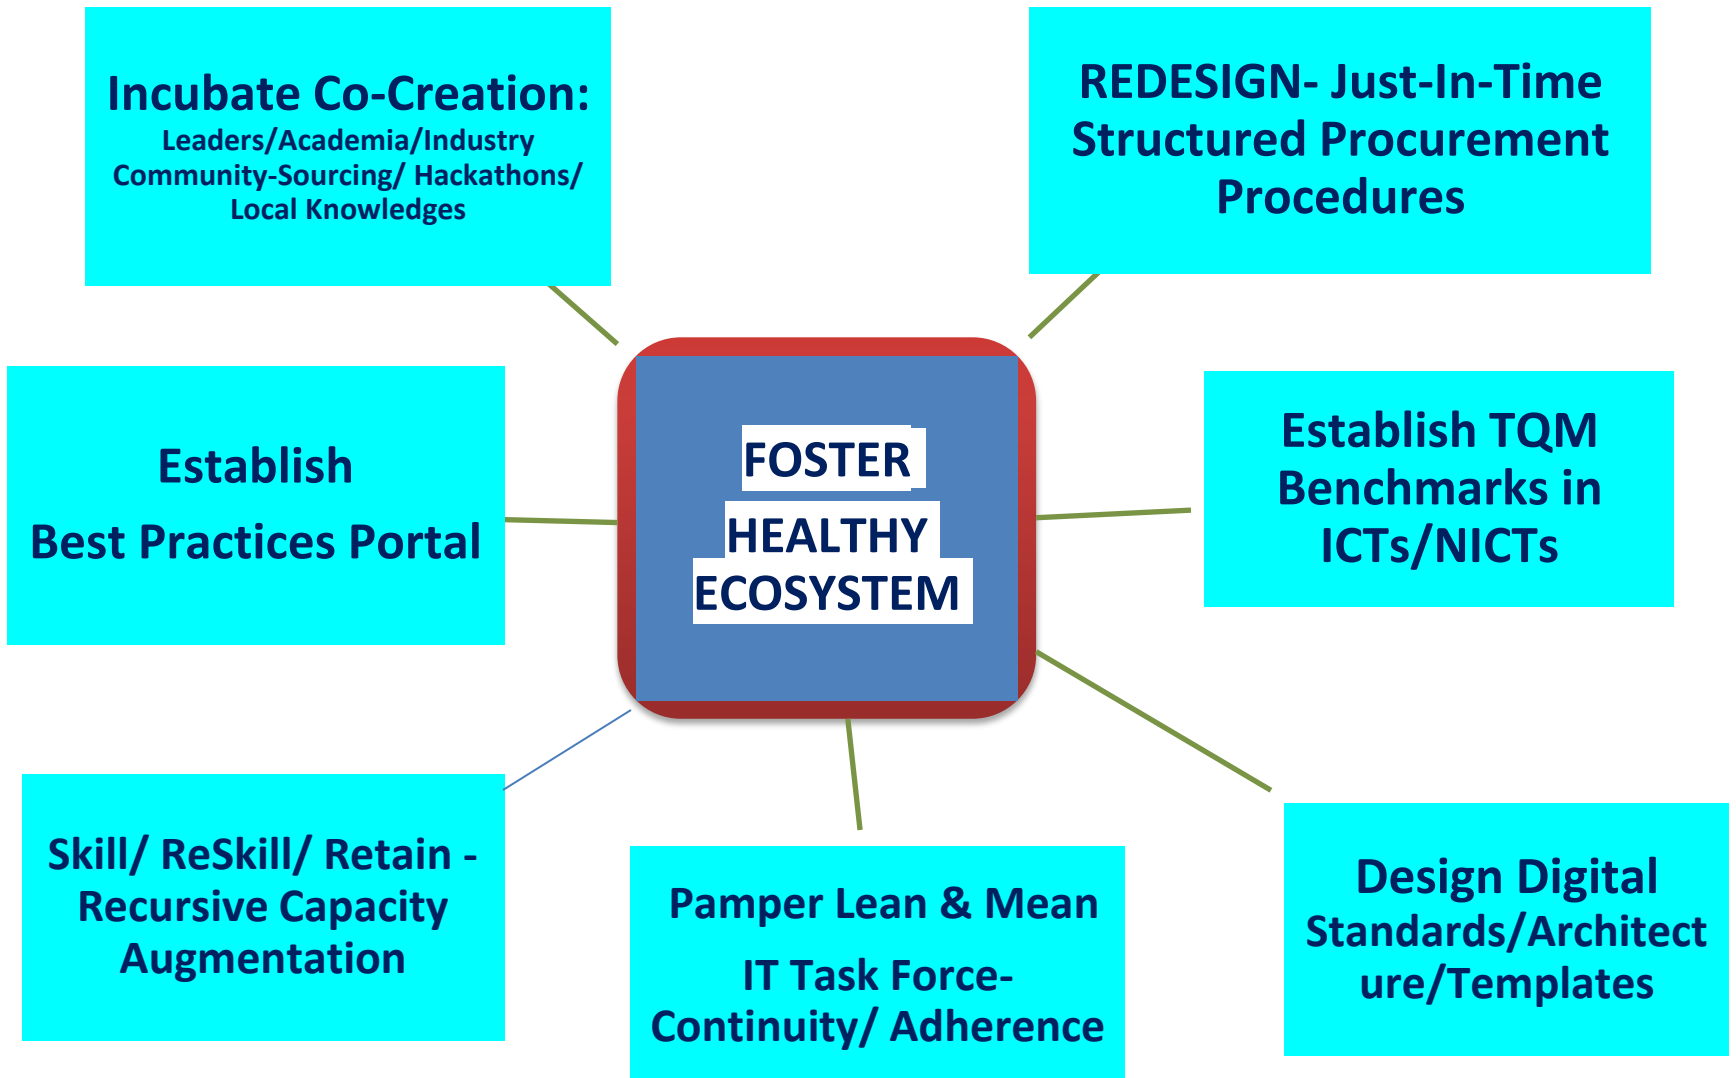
Incubate Co-Creation:
Leaders/Academia/Industry Community-Sourcing/ Hackathons/ Local Knowledges

REDESIGN- Just-In-Time Structured Procurement Procedures

Establish

Best Practices Portal

FOSTER
HEALTHY
ECOSYSTEM

Establish TQM Benchmarks in ICTs/NICTs

Skill/ ReSkill/ Retain - Recursive Capacity Augmentation

Pamper Lean & Mean

IT Task Force- Continuity/ Adherence

Design Digital Standards/Architecture/Templates